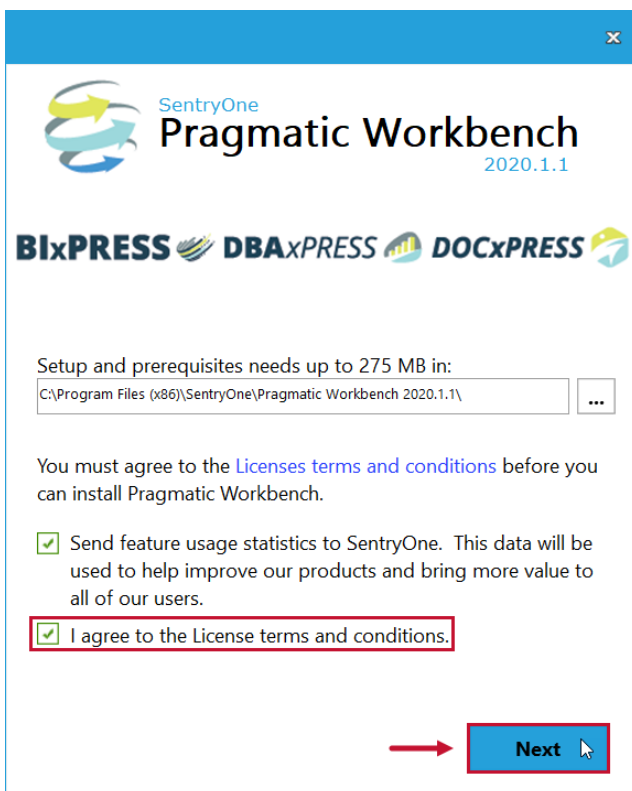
×

SentryOne
Pragmatic Workbench
2020.1.1

BIxPRESS DBAxPRESS DOCxPRESS

Setup and prerequisites needs up to 275 MB in:
C:\Program Files (x86)\SentryOne\Pragmatic Workbench 2020.1.1\
...

You must agree to the Licenses terms and conditions before you can install Pragmatic Workbench.

Send feature usage statistics to SentryOne. This data will be used to help improve our products and bring more value to all of our users.

I agree to the License terms and conditions.

Next